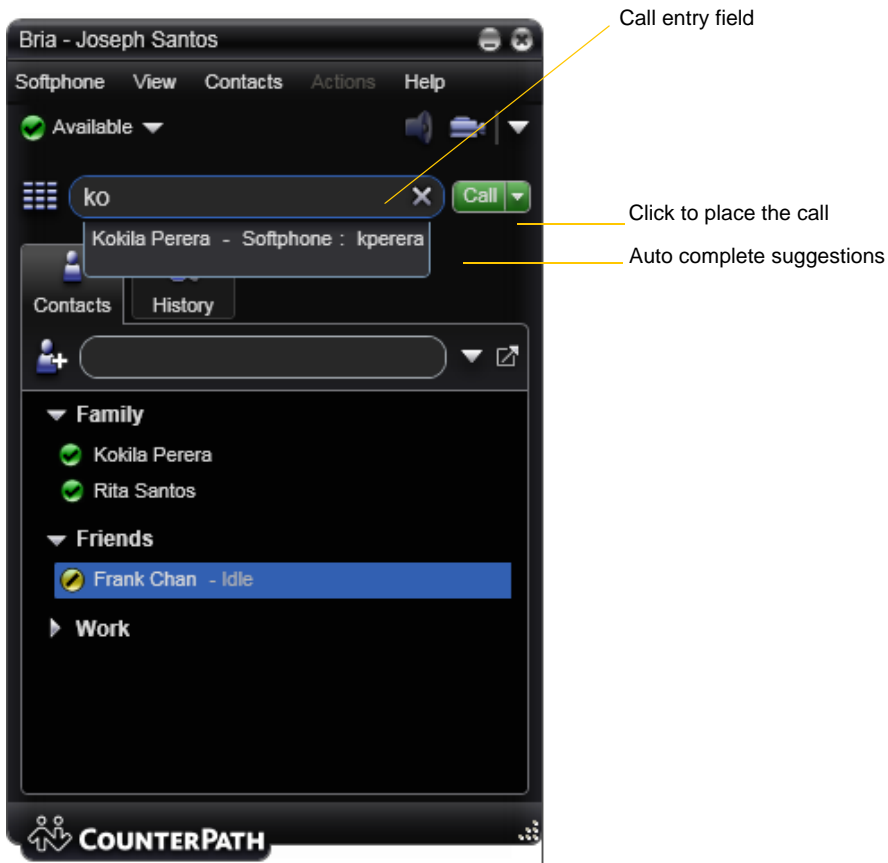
Call entry field

Bria - Joseph Santos

Softphone View Contacts Actions Help

Available

ko

Call

Click to place the call

Kokila Perera - Softphone : kperera

Auto complete suggestions

Contacts History

Family

Kokila Perera

Rita Santos

Friends

Frank Chan - Idle

Work

COUNTERPATH